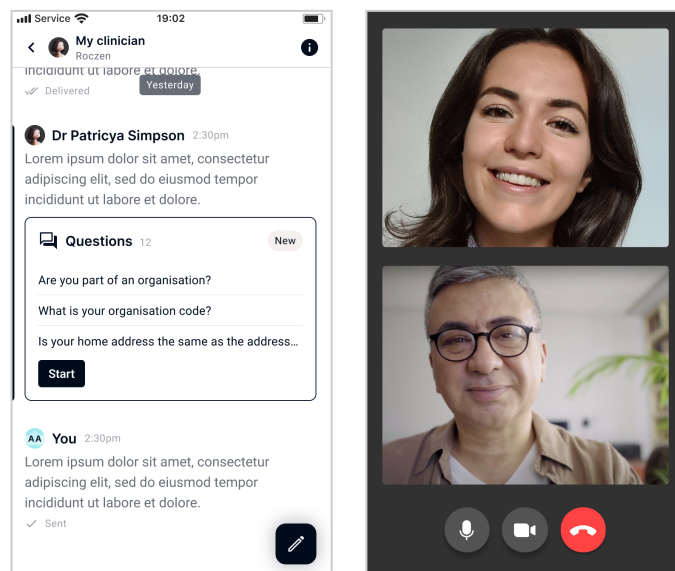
Service 19:02

My clinician
Roczen

incididunt ut labore et dolore.
Delivered
Yesterday

Dr Patricya Simpson 2:30pm
Lorem ipsum dolor sit amet, consectetur adipiscing elit, sed do eiusmod tempor incididunt ut labore et dolore.

Questions 12
New

Are you part of an organisation?

What is your organisation code?

Is your home address the same as the address...

Start

AA You 2:30pm
Lorem ipsum dolor sit amet, consectetur adipiscing elit, sed do eiusmod tempor incididunt ut labore et dolore.
Sent